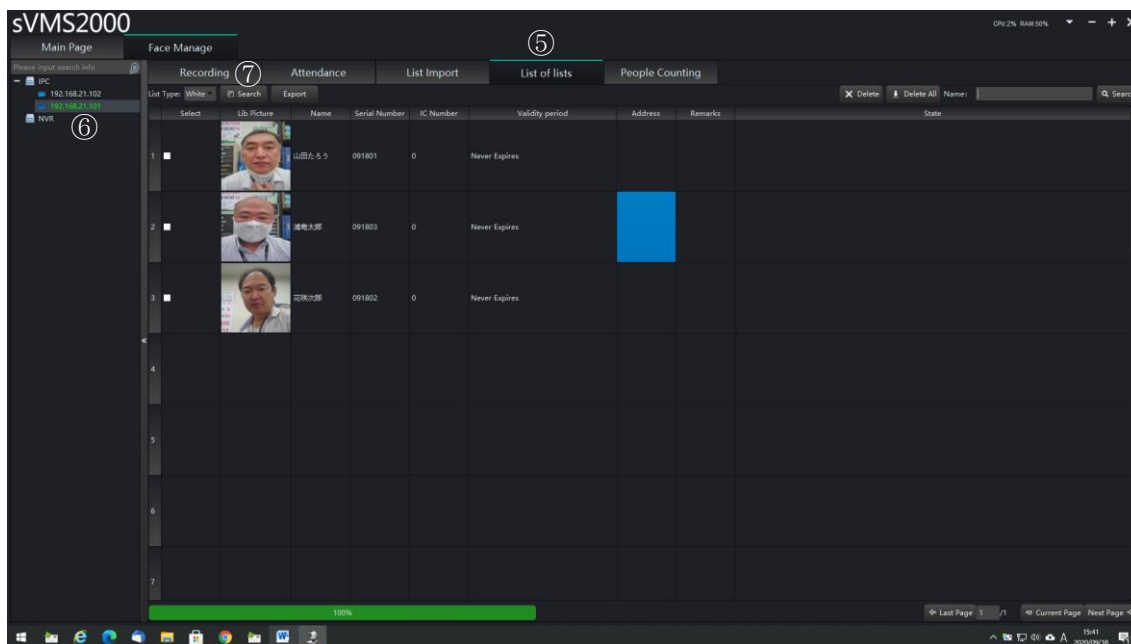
sVMS2000

CPU:2% RAM:50%

Main Page

Face Manage

Please input search info

IPC

192.168.21.102

192.168.21.101

NVR

⑥

Recording ⑦

Attendance

List Import

⑤

List of lists

People Counting

List Type: White

Search

Export

Delete

Delete All

Name:

Search

| | Select | Lib Picture | Name | Serial Number | IC Number | Validity period | Address | Remarks | State |
|---|---|---|---|---|---|---|---|---|---|
| 1 | | | 山田たろう | 091801 | 0 | Never Expires | | | |
| 2 | | | 浦島太郎 | 091803 | 0 | Never Expires | | | |
| 3 | | | 花咲次郎 | 091802 | 0 | Never Expires | | | |
| 4 | | | | | | | | | |
| 5 | | | | | | | | | |
| 6 | | | | | | | | | |
| 7 | | | | | | | | | |

100%

Last Page 1 /1

Current Page

Next Page

15:41
2020/09/18